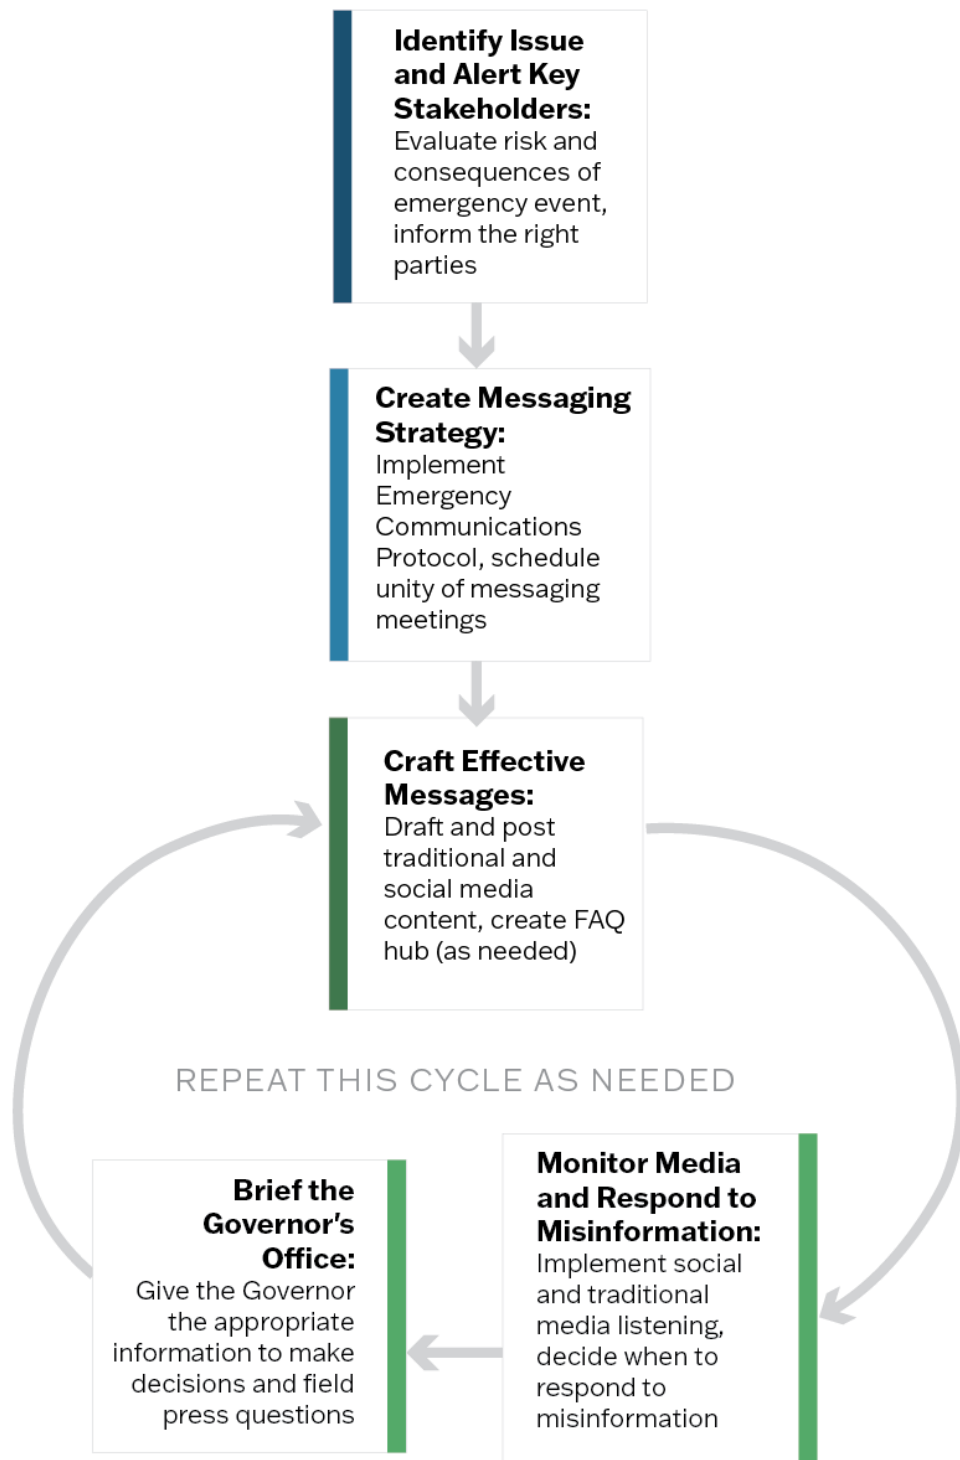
**Identify Issue and Alert Key Stakeholders:** Evaluate risk and consequences of emergency event, inform the right parties

**Create Messaging Strategy:** Implement Emergency Communications Protocol, schedule unity of messaging meetings

**Craft Effective Messages:** Draft and post traditional and social media content, create FAQ hub (as needed)

REPEAT THIS CYCLE AS NEEDED

**Monitor Media and Respond to Misinformation:** Implement social and traditional media listening, decide when to respond to misinformation

**Brief the Governor's Office:** Give the Governor the appropriate information to make decisions and field press questions